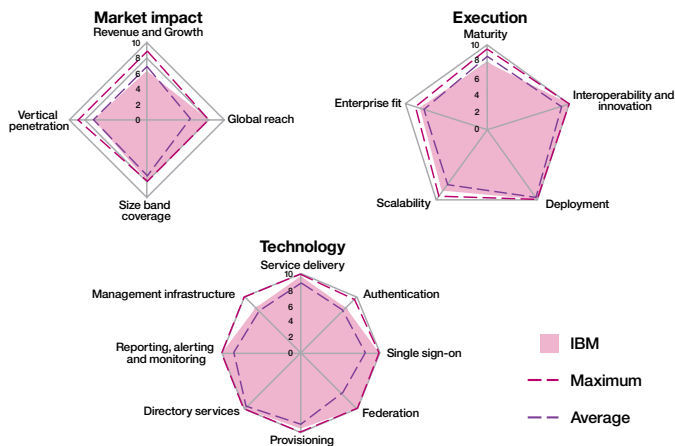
Market impact

Revenue and Growth

10
8
6
4
2
0

Vertical penetration

Global reach

Size band coverage

Execution

Maturity

10
8
6
4
2
0

Enterprise fit

Interoperability and innovation

Scalability

Deployment

Technology

Service delivery

10
8
6
4
2
0

Management infrastructure

Authentication

Reporting, alerting and monitoring

Single sign-on

Directory services

Federation

Provisioning

IBM

Maximum

Average